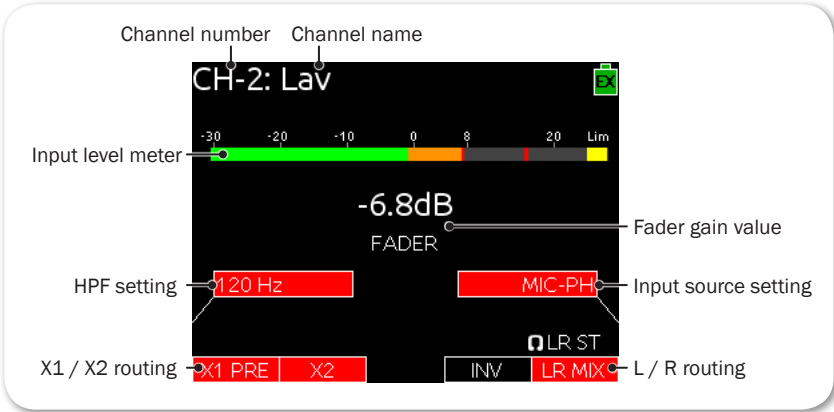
Channel number
Channel name
CH-2: Lav
EX
-30 -20 -10 0 8 20 Lim
Input level meter
-6.8dB
FADER
Fader gain value
HPF setting
120 Hz
MIC-PH
Input source setting
LR ST
X1 / X2 routing
X1 PRE
X2
INV
LR MIX
L / R routing